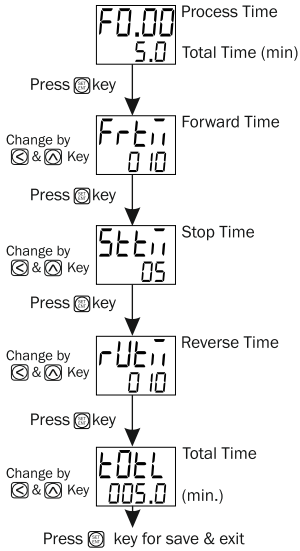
F0.00
5.0
Process Time
Total Time (min)

Press key

Change by & Key
FrtTi
010
Forward Time

Press key

Change by & Key
SttTi
05
Stop Time

Press key

Change by & Key
rUbTi
010
Reverse Time

Press key

Change by & Key
tOtL
005.0
Total Time
(min.)

Press key for save & exit